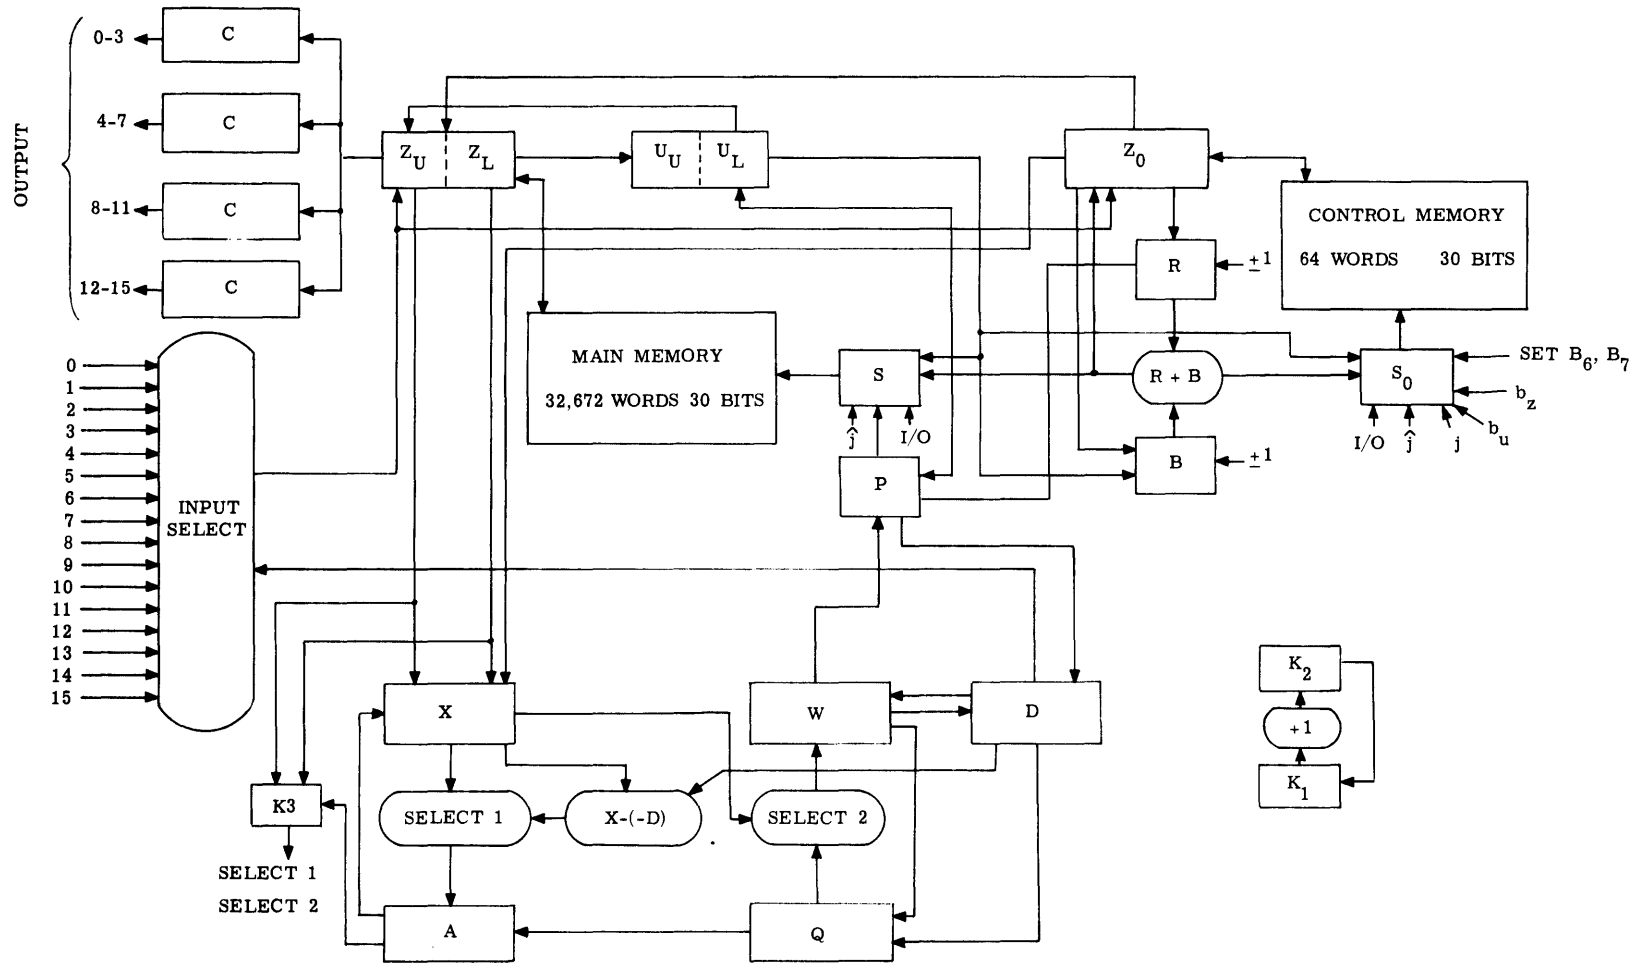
OUTPUT

0-3
C
4-7
C
8-11
C
12-15
C

$Z_U$ $Z_L$
$U_U$ $U_L$
$Z_0$

CONTROL MEMORY
64 WORDS 30 BITS

R
$\pm 1$

MAIN MEMORY
32,672 WORDS 30 BITS

S
$\hat{j}$ I/O

R + B

$S_0$
SET $B_6$, $B_7$
$b_z$
$b_u$
I/O $\hat{j}$ j

B
$\pm 1$

P

0
1
2
3
4
5
6
7
8
9
10
11
12
13
14
15

INPUT SELECT

X
W
D

$K_2$
+1
$K_1$

K3
SELECT 1
X-(-D)
SELECT 2

SELECT 1
SELECT 2

A
Q